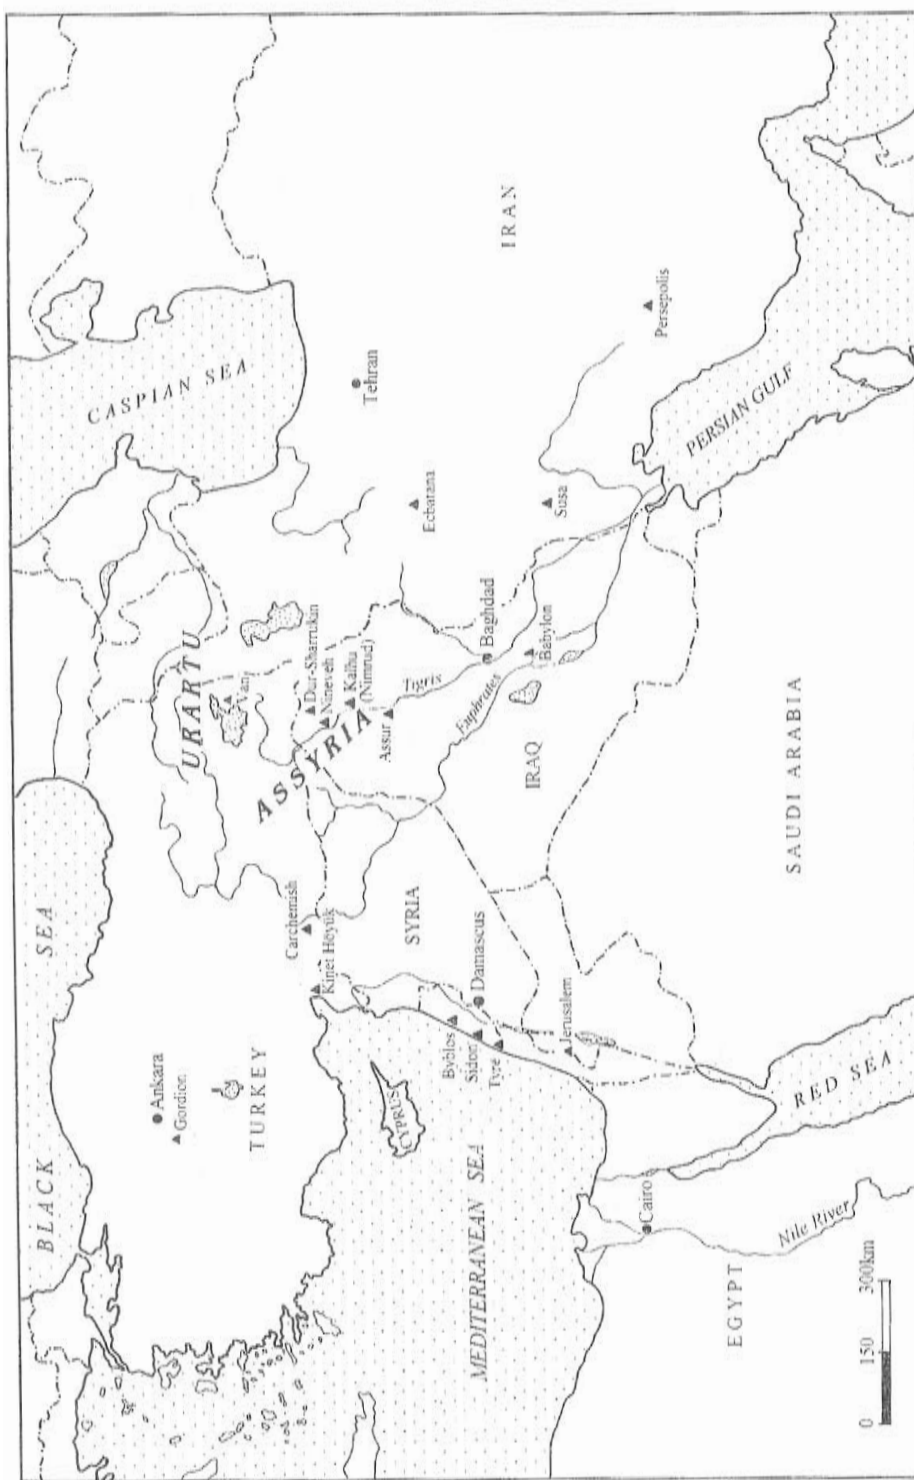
BLACK SEA
CASPIAN SEA
IRAN
Tehran
Persepolis
PERSIAN GULF
Susa
Ecbatana
URARTU
Van
Dur-Sharrukin
Nineveh
Kalhu (Nimrud)
ASSYRIA
Assur
Tigris
Baghdad
Babylon
Euphrates
IRAQ
SAUDI ARABIA
Carchemish
Kinet Höyük
SYRIA
Damascus
Byblos
Sidon
Tyre
Jerusalem
Ankara
Gordion
TURKEY
CYPRUS
MEDITERRANEAN SEA
RED SEA
Cairo
Nile River
EGYPT
0 150 300km